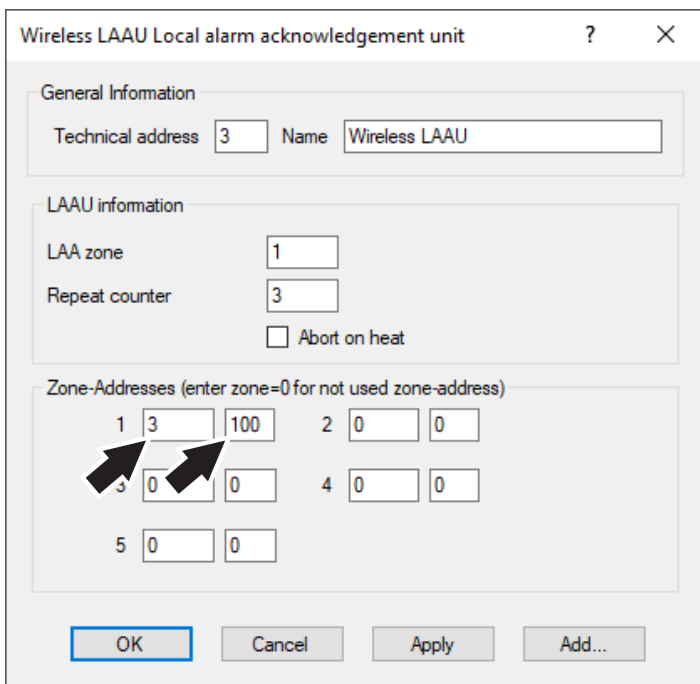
Wireless LAAU Local alarm acknowledgement unit ? ×

General Information

Technical address 3 Name Wireless LAAU

LAAU information

LAA zone 1

Repeat counter 3

Abort on heat

Zone-Addresses (enter zone=0 for not used zone-address)

1 3 100 2 0 0

3 0 0 4 0 0

5 0 0

OK Cancel Apply Add...